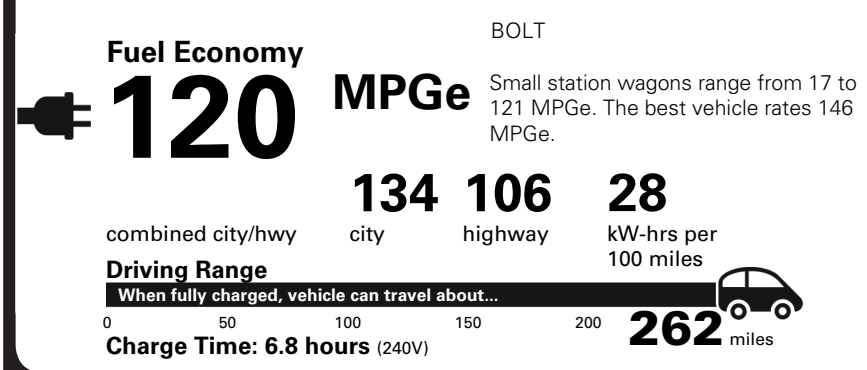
BOLT

Fuel Economy

120 MPGe

Small station wagons range from 17 to 121 MPGe. The best vehicle rates 146 MPGe.

combined city/hwy

134 city

106 highway

28 kW-hrs per 100 miles

Driving Range

When fully charged, vehicle can travel about...

0 50 100 150 200

262 miles

Charge Time: 6.8 hours (240V)